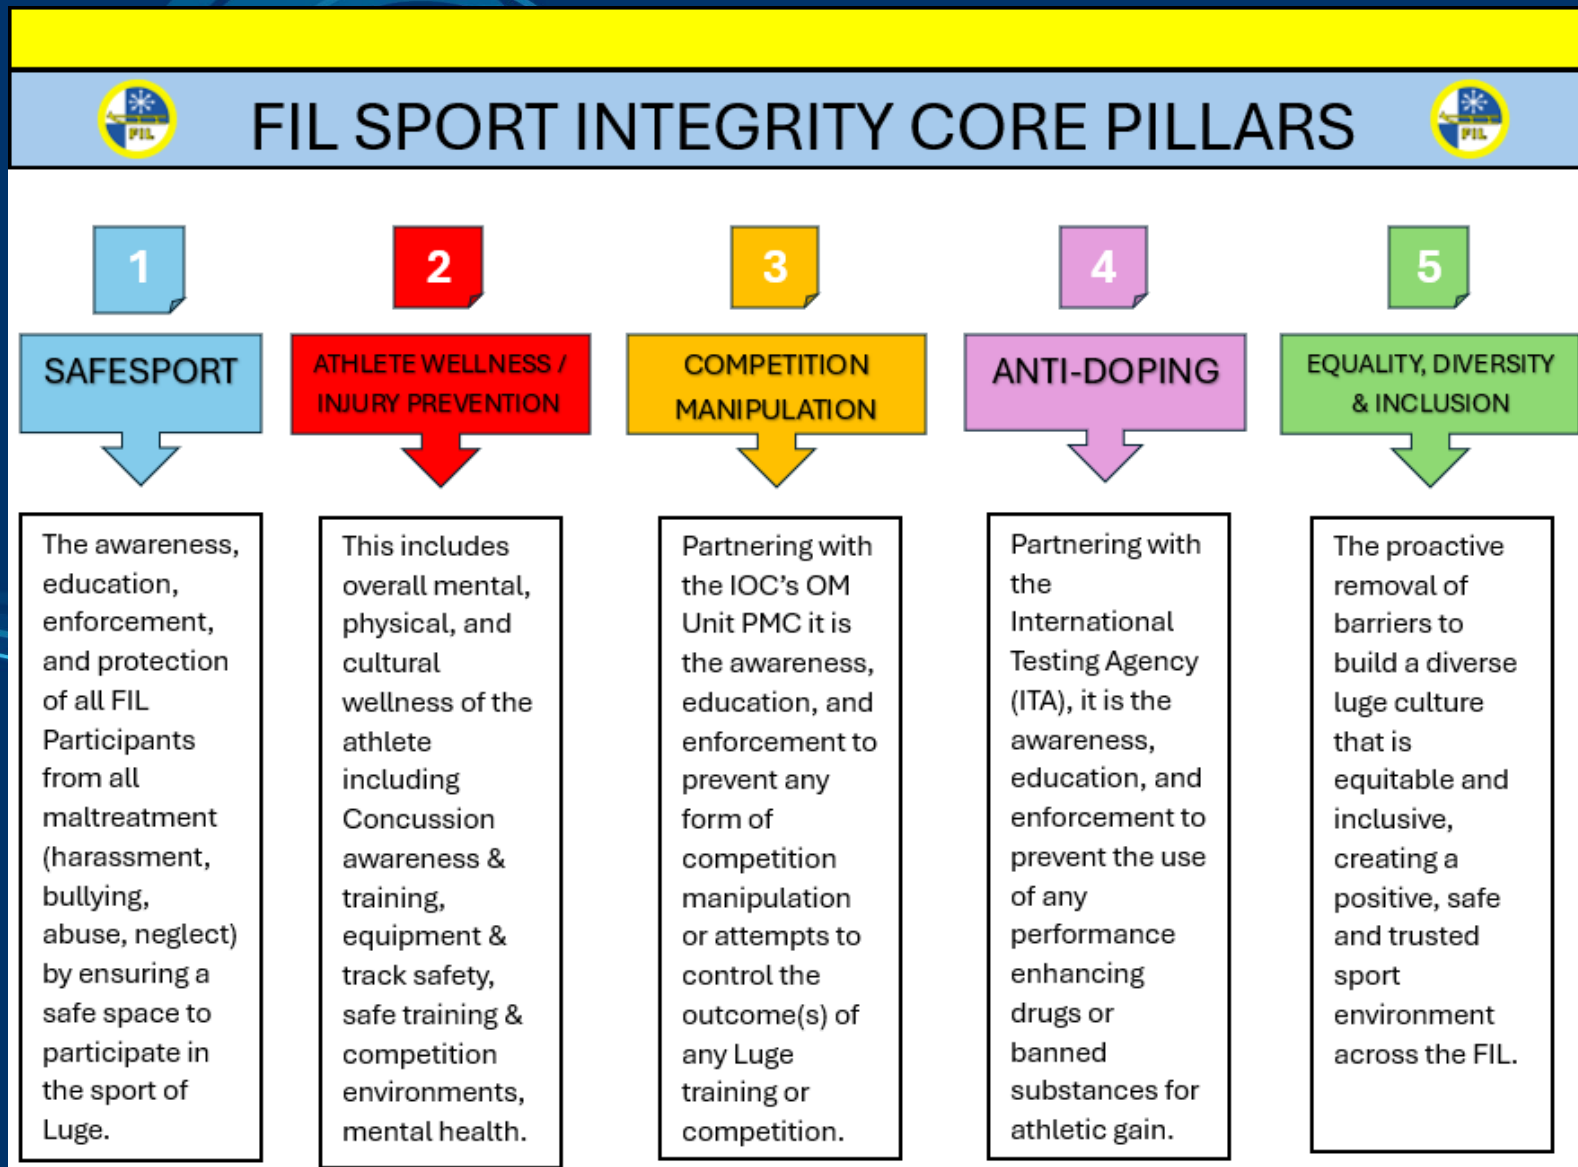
FIL SPORT INTEGRITY CORE PILLARS

1

SAFESPORT

The awareness, education, enforcement, and protection of all FIL Participants from all maltreatment (harassment, bullying, abuse, neglect) by ensuring a safe space to participate in the sport of Luge.

2

ATHLETE WELLNESS / INJURY PREVENTION

This includes overall mental, physical, and cultural wellness of the athlete including Concussion awareness & training, equipment & track safety, safe training & competition environments, mental health.

3

COMPETITION MANIPULATION

Partnering with the IOC's OM Unit PMC it is the awareness, education, and enforcement to prevent any form of competition manipulation or attempts to control the outcome(s) of any Luge training or competition.

4

ANTI-DOPING

Partnering with the International Testing Agency (ITA), it is the awareness, education, and enforcement to prevent the use of any performance enhancing drugs or banned substances for athletic gain.

5

EQUALITY, DIVERSITY & INCLUSION

The proactive removal of barriers to build a diverse luge culture that is equitable and inclusive, creating a positive, safe and trusted sport environment across the FIL.